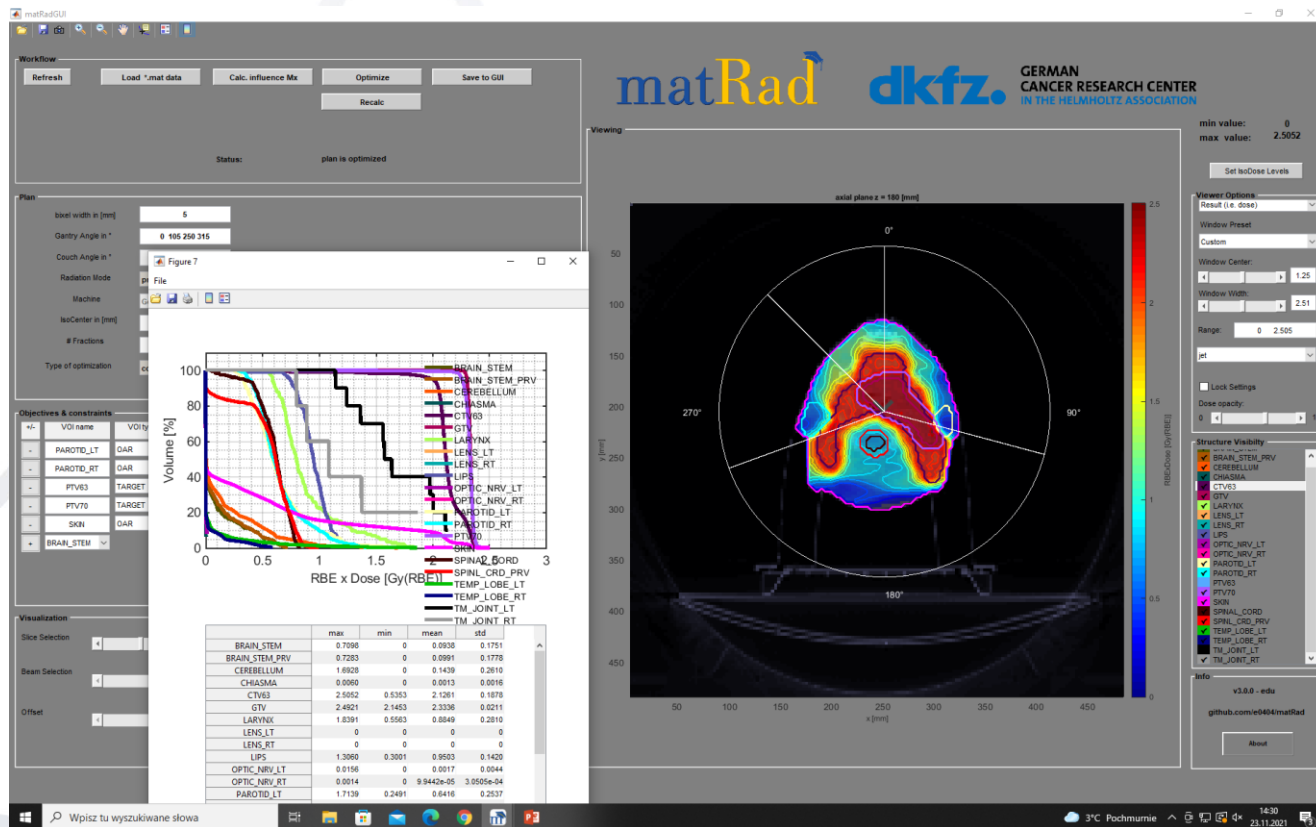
matRadGUI

Workflow
Refresh
Load *.mat data
Calc. influence Mx
Optimize
Save to GUI
Recalc
Status: plan is optimized

Plan
bixel width in [mm] 5
Gantry Angle in ° 0 105 250 315
Couch Angle in °
Radiation Mode
Machine
IsoCenter in [mm]
# Fractions
Type of optimization

Objectives & constraints
+/-
VOI name
VOI ty
- PAROTID_LT OAR
- PAROTID_RT OAR
- PTV63 TARGET
- PTV70 TARGET
- SKIN OAR
+ BRAIN_STEM

Visualization
Slice Selection
Beam Selection
Offset

Figure 7
File

| | max | min | mean | std |
|---|---|---|---|---|
| BRAIN_STEM | 0.7098 | 0 | 0.0938 | 0.1751 |
| BRAIN_STEM_PRV | 0.7283 | 0 | 0.0991 | 0.1778 |
| CEREBELLUM | 1.6926 | 0 | 0.1439 | 0.2610 |
| CHIASMA | 0.0060 | 0 | 0.0013 | 0.0016 |
| CTV63 | 2.5052 | 0.5353 | 2.1261 | 0.1878 |
| GTV | 2.4921 | 2.1453 | 2.3336 | 0.0211 |
| LARYNX | 1.8391 | 0.5563 | 0.8849 | 0.2810 |
| LENS_LT | 0 | 0 | 0 | 0 |
| LENS_RT | 0 | 0 | 0 | 0 |
| LIPS | 1.3060 | 0.3801 | 0.9503 | 0.1420 |
| OPTIC_NRV_LT | 0.0156 | 0 | 0.0017 | 0.0044 |
| OPTIC_NRV_RT | 0.0014 | 0 | 9.9442e-05 | 3.0505e-04 |
| PAROTID_LT | 1.7139 | 0.2491 | 0.6416 | 0.2537 |

Volume [%]
100
80
60
40
20
0
0 0.5 1 1.5 2 2.5 3
RBE x Dose [Gy(RBE)]
BRAIN_STEM
BRAIN_STEM_PRV
CEREBELLUM
CHIASMA
CTV63
GTV
LARYNX
LENS_LT
LENS_RT
LIPS
OPTIC_NRV_LT
OPTIC_NRV_RT
PAROTID_LT
PAROTID_RT
PTV70
SKIN
SPINAL_CORD
SPINL_CRD_PRV
TEMP_LOBE_LT
TEMP_LOBE_RT
TM_JOINT_LT
TM_JOINT_RT

matRad
dkfz. GERMAN CANCER RESEARCH CENTER IN THE HELMHOLTZ ASSOCIATION

Viewing
axial plane z = 180 [mm]
0°
270°
90°
180°
y [mm]
50 100 150 200 250 300 350 400 450
x [mm]
50 100 150 200 250 300 350 400 450
RBExDose [Gy(RBE)]
2.5 2 1.5 1 0.5 0

min value: 0
max value: 2.5052
Set IsoDose Levels

Viewer Options
Result (i.e. dose)
Window Preset
Custom
Window Center: 1.25
Window Width: 2.51
Range: 0 2.505
jet
Lock Settings
Dose opacity:
0 1

Structure Visibility
BRAIN_STEM_PRV
CEREBELLUM
CHIASMA
CTV63
GTV
LARYNX
LENS_LT
LENS_RT
LIPS
OPTIC_NRV_LT
OPTIC_NRV_RT
PAROTID_LT
PAROTID_RT
PTV63
PTV70
SKIN
SPINAL_CORD
SPINL_CRD_PRV
TEMP_LOBE_LT
TEMP_LOBE_RT
TM_JOINT_LT
TM_JOINT_RT

Info
v3.0.0 - edu
github.com/e0404/matRad
About

Wpisz tu wyszukiwane słowa
3°C Pochmurnie
14:30
23.11.2021